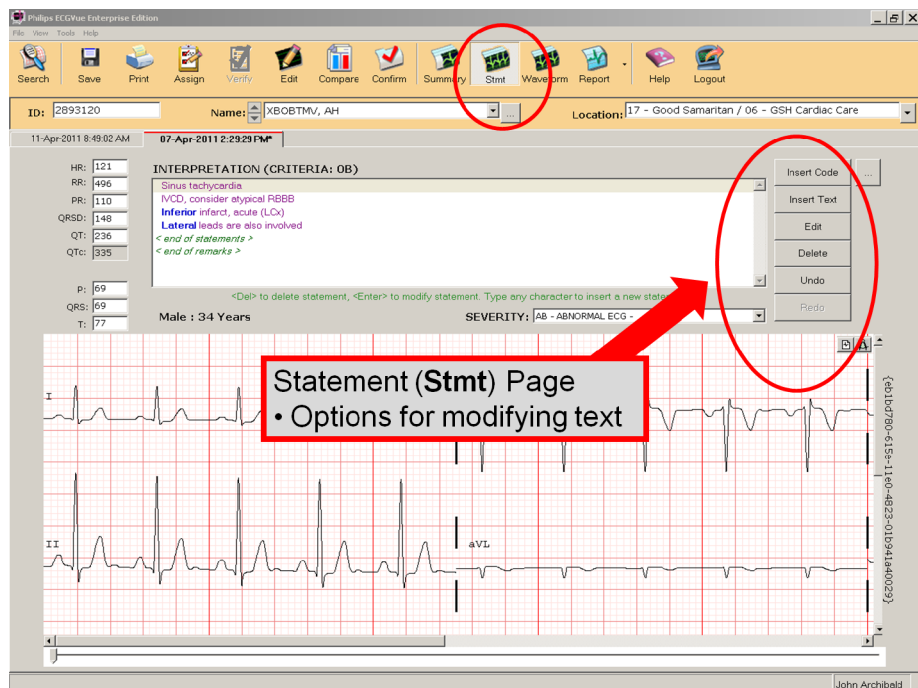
Philips ECGVue Enterprise Edition

File View Tools Help

Search Save Print Assign Verify Edit Compare Confirm Summary Stmt Waveform Report Help Logout

ID: 2893120 Name: XBOBTMV, AH Location: 17 - Good Samaritan / 06 - GSH Cardiac Care

11-Apr-2011 8:49:02 AM 07-Apr-2011 2:29:29 PM*

HR: 121
RR: 496
PR: 110
QRSD: 148
QT: 236
QTc: 335

P: 69
QRS: 69
T: 77

INTERPRETATION (CRITERIA: 0B)

Sinus tachycardia
IVCD, consider atypical RBBB
Inferior infarct, acute (LCx)
Lateral leads are also involved
< end of statements >
< end of remarks >

<Del> to delete statement, <Enter> to modify statement. Type any character to insert a new state

Male : 34 Years

SEVERITY: AB - ABNORMAL ECG -

Insert Code ...
Insert Text
Edit
Delete
Undo
Redo

Statement (Stmt) Page
• Options for modifying text

I
II
aVL

{eb1bd780-615e-11e0-4823-01b941a40029}

John Archibald